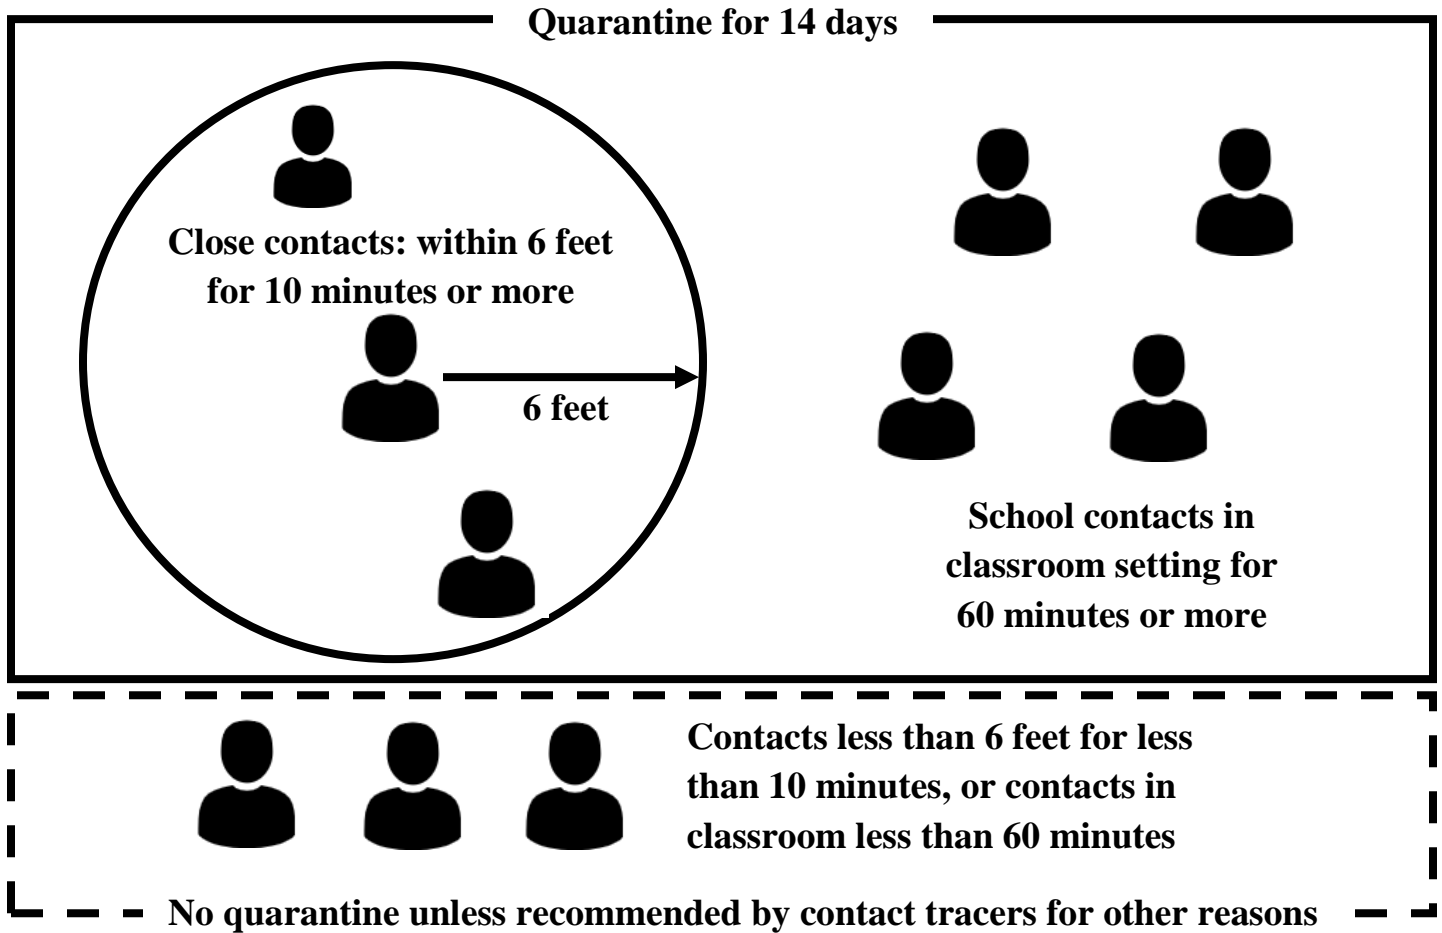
Quarantine for 14 days

Close contacts: within 6 feet for 10 minutes or more

6 feet

School contacts in classroom setting for 60 minutes or more

Contacts less than 6 feet for less than 10 minutes, or contacts in classroom less than 60 minutes

No quarantine unless recommended by contact tracers for other reasons